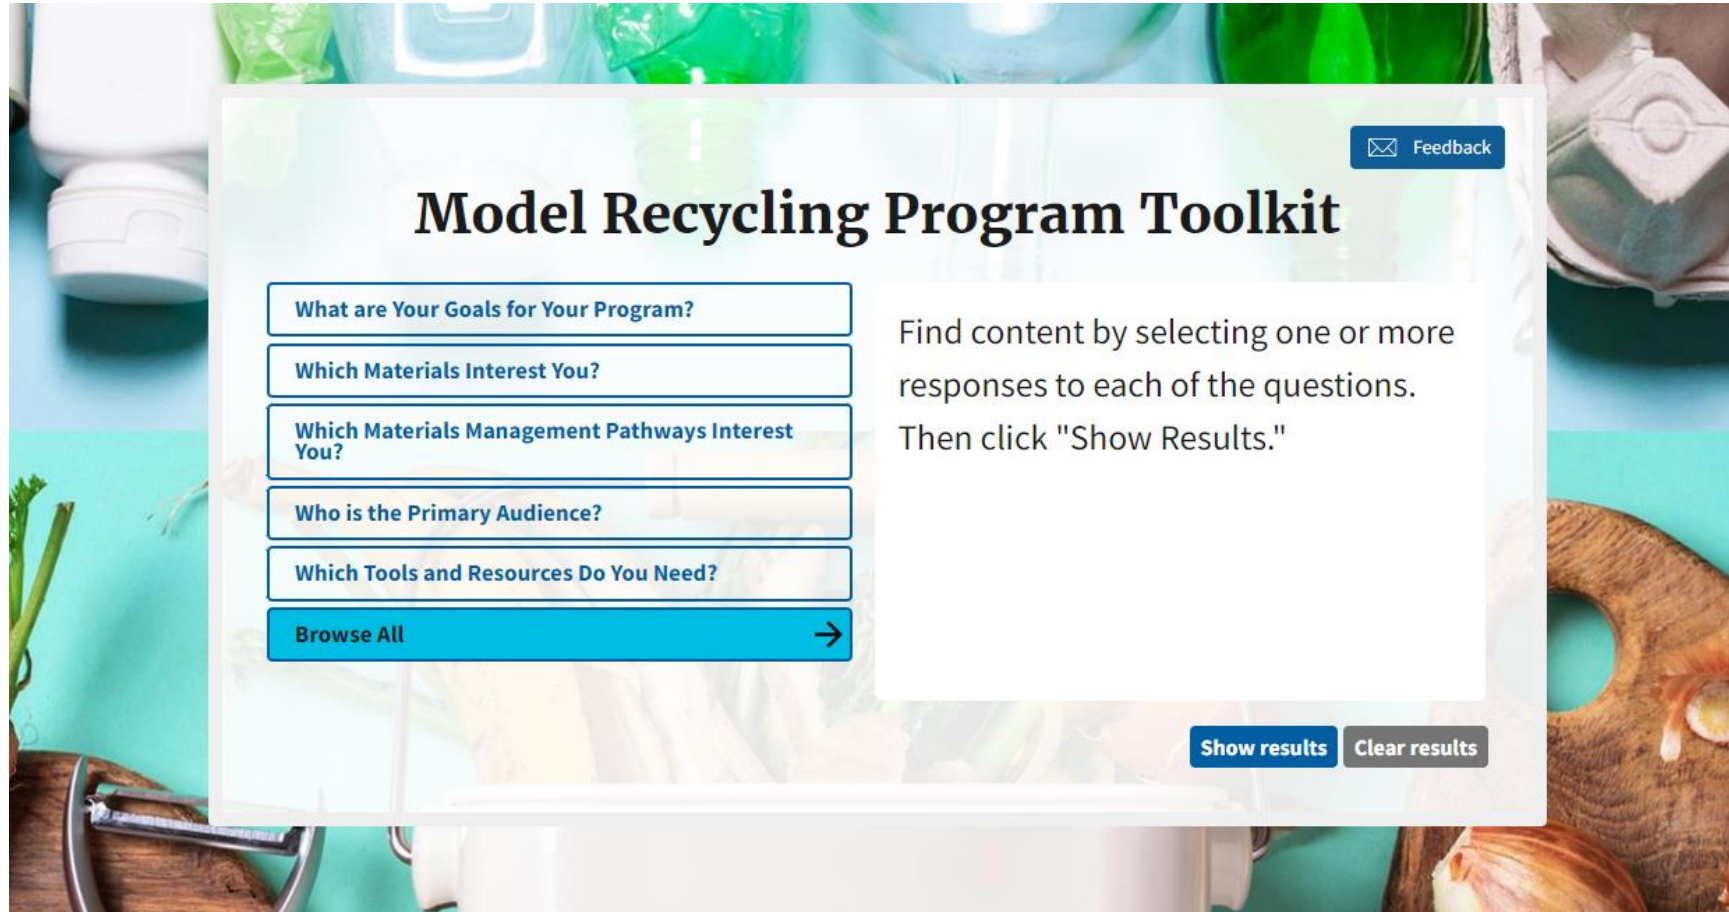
Feedback

Model Recycling Program Toolkit

What are Your Goals for Your Program?

Which Materials Interest You?

Which Materials Management Pathways Interest You?

Who is the Primary Audience?

Which Tools and Resources Do You Need?

Browse All

Find content by selecting one or more responses to each of the questions. Then click "Show Results."

Show results

Clear results